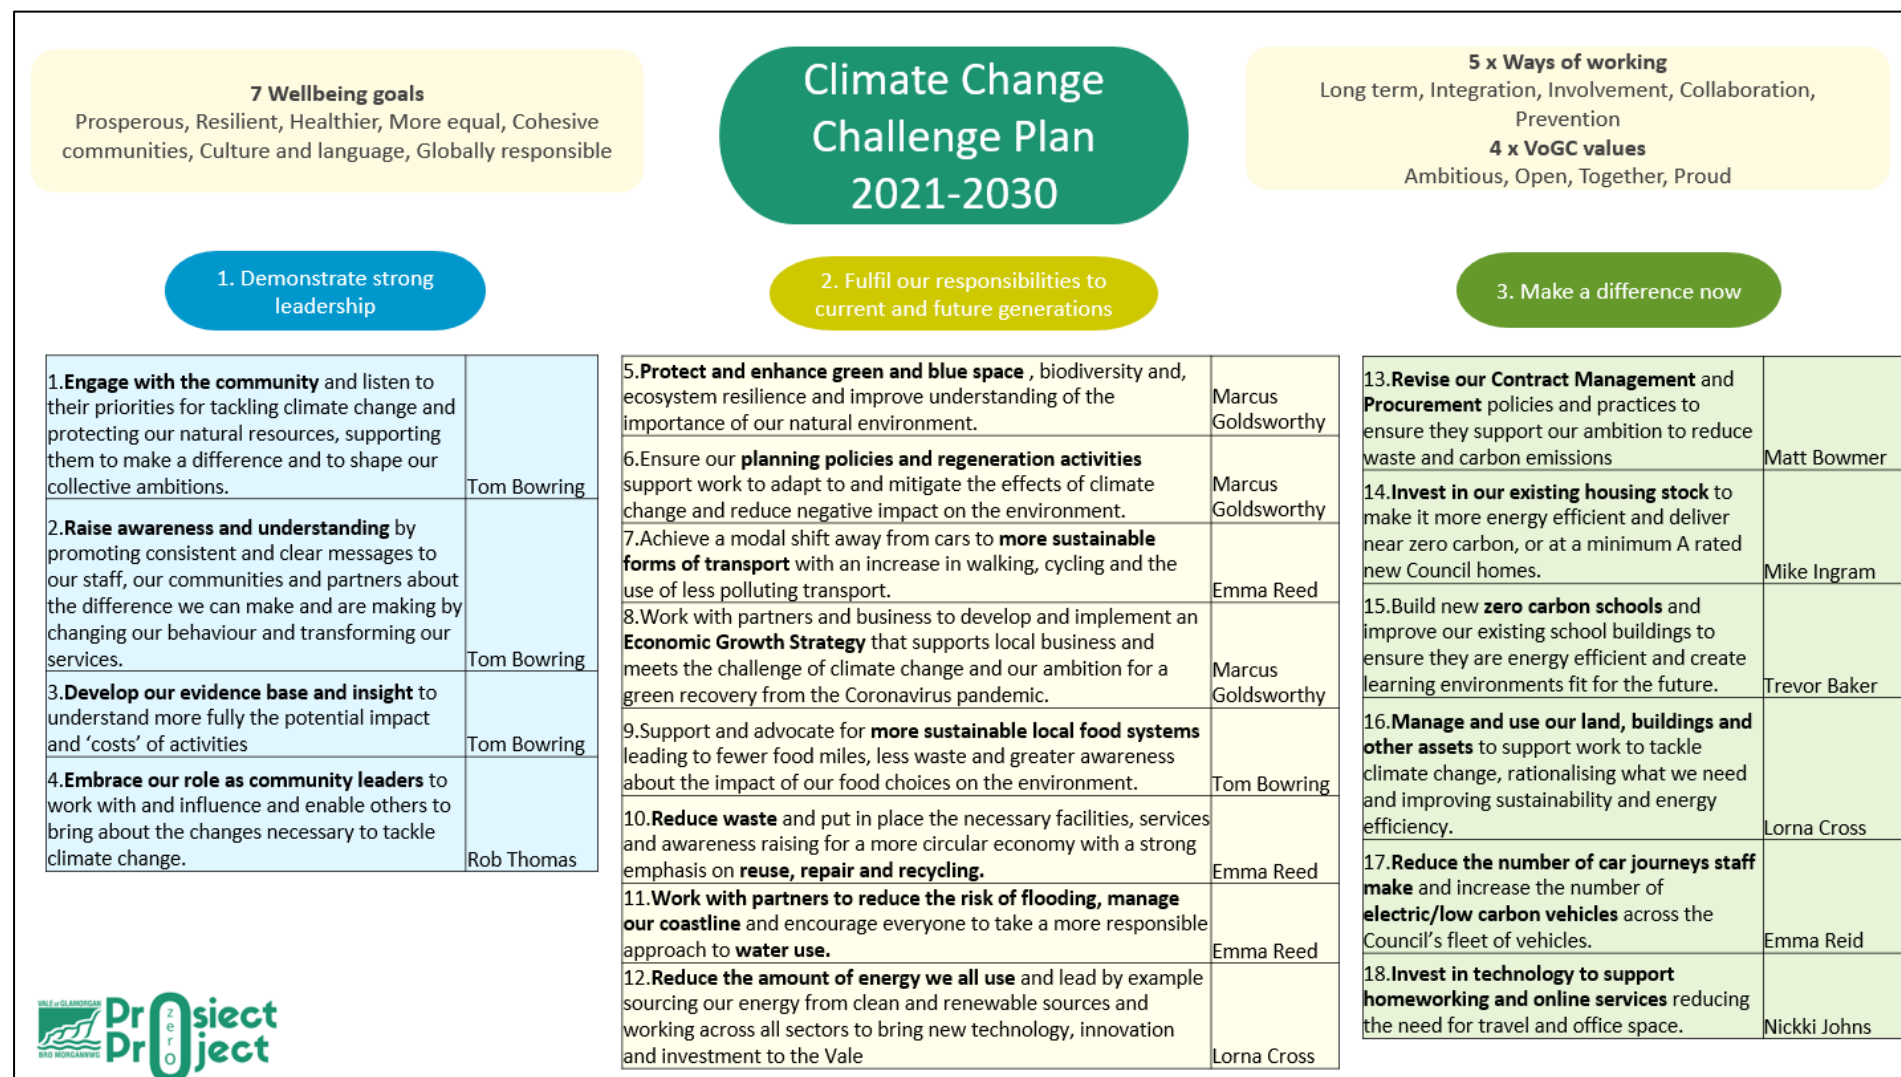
**7 Wellbeing goals**
Prosperous, Resilient, Healthier, More equal, Cohesive communities, Culture and language, Globally responsible

Climate Change Challenge Plan 2021-2030

**5 x Ways of working**
Long term, Integration, Involvement, Collaboration, Prevention
**4 x VoGC values**
Ambitious, Open, Together, Proud

1. Demonstrate strong leadership

2. Fulfil our responsibilities to current and future generations

3. Make a difference now

| | |
|---|---|
| 1.**Engage with the community** and listen to their priorities for tackling climate change and protecting our natural resources, supporting them to make a difference and to shape our collective ambitions. | Tom Bowring |
| 2.**Raise awareness and understanding** by promoting consistent and clear messages to our staff, our communities and partners about the difference we can make and are making by changing our behaviour and transforming our services. | Tom Bowring |
| 3.**Develop our evidence base and insight** to understand more fully the potential impact and 'costs' of activities | Tom Bowring |
| 4.**Embrace our role as community leaders** to work with and influence and enable others to bring about the changes necessary to tackle climate change. | Rob Thomas |

| | |
|---|---|
| 5.**Protect and enhance green and blue space** , biodiversity and, ecosystem resilience and improve understanding of the importance of our natural environment. | Marcus Goldsworthy |
| 6.Ensure our **planning policies and regeneration activities** support work to adapt to and mitigate the effects of climate change and reduce negative impact on the environment. | Marcus Goldsworthy |
| 7.Achieve a modal shift away from cars to **more sustainable forms of transport** with an increase in walking, cycling and the use of less polluting transport. | Emma Reed |
| 8.Work with partners and business to develop and implement an **Economic Growth Strategy** that supports local business and meets the challenge of climate change and our ambition for a green recovery from the Coronavirus pandemic. | Marcus Goldsworthy |
| 9.Support and advocate for **more sustainable local food systems** leading to fewer food miles, less waste and greater awareness about the impact of our food choices on the environment. | Tom Bowring |
| 10.**Reduce waste** and put in place the necessary facilities, services and awareness raising for a more circular economy with a strong emphasis on **reuse, repair and recycling.** | Emma Reed |
| 11.**Work with partners to reduce the risk of flooding, manage our coastline** and encourage everyone to take a more responsible approach to **water use.** | Emma Reed |
| 12.**Reduce the amount of energy we all use** and lead by example sourcing our energy from clean and renewable sources and working across all sectors to bring new technology, innovation and investment to the Vale | Lorna Cross |

| | |
|---|---|
| 13.**Revise our Contract Management** and **Procurement** policies and practices to ensure they support our ambition to reduce waste and carbon emissions | Matt Bowmer |
| 14.**Invest in our existing housing stock** to make it more energy efficient and deliver near zero carbon, or at a minimum A rated new Council homes. | Mike Ingram |
| 15.Build new **zero carbon schools** and improve our existing school buildings to ensure they are energy efficient and create learning environments fit for the future. | Trevor Baker |
| 16.**Manage and use our land, buildings and other assets** to support work to tackle climate change, rationalising what we need and improving sustainability and energy efficiency. | Lorna Cross |
| 17.**Reduce the number of car journeys staff make** and increase the number of **electric/low carbon vehicles** across the Council's fleet of vehicles. | Emma Reid |
| 18.**Invest in technology to support homeworking and online services** reducing the need for travel and office space. | Nickki Johns |

VALE of GLAMORGAN BRO MORGANNWG
Prosiect Zero Project